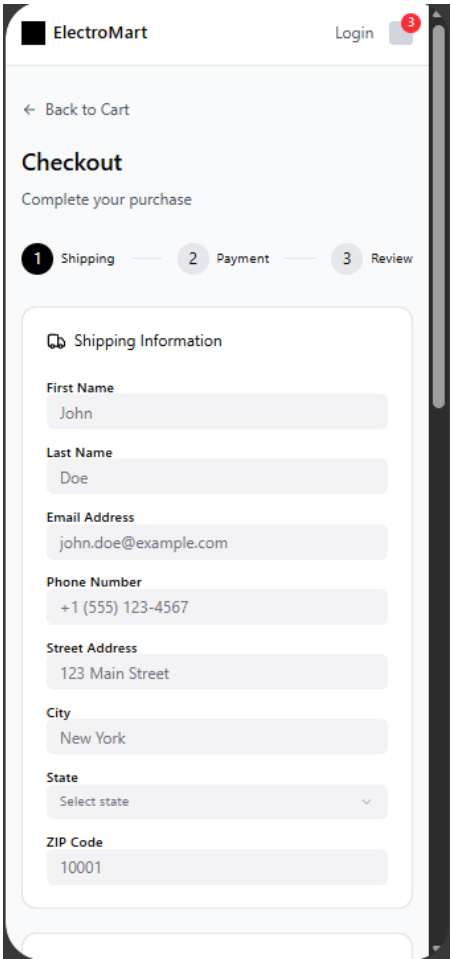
ElectroMart Login 3

← Back to Cart

Checkout

Complete your purchase

1 Shipping 2 Payment 3 Review

Shipping Information

First Name
John

Last Name
Doe

Email Address
john.doe@example.com

Phone Number
+1 (555) 123-4567

Street Address
123 Main Street

City
New York

State
Select state

ZIP Code
10001